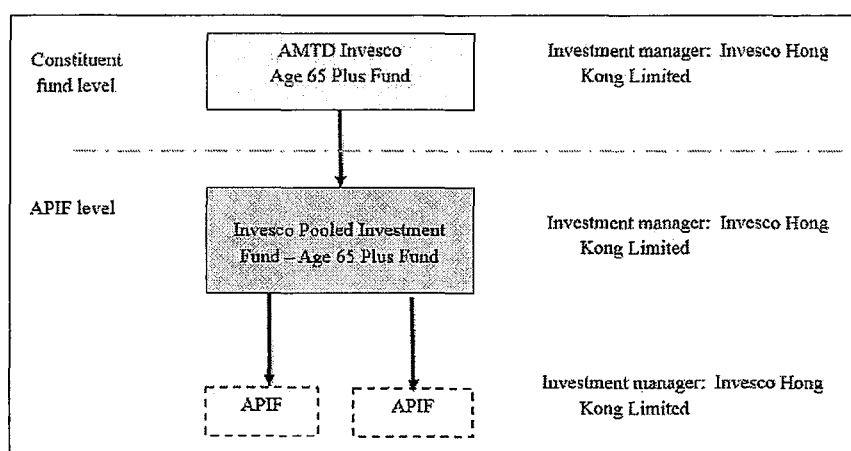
Constituent fund level

AMTD Invesco Age 65 Plus Fund

Investment manager: Invesco Hong Kong Limited

APIF level

Invesco Pooled Investment Fund – Age 65 Plus Fund

Investment manager: Invesco Hong Kong Limited

APIF

APIF

Investment manager: Invesco Hong Kong Limited